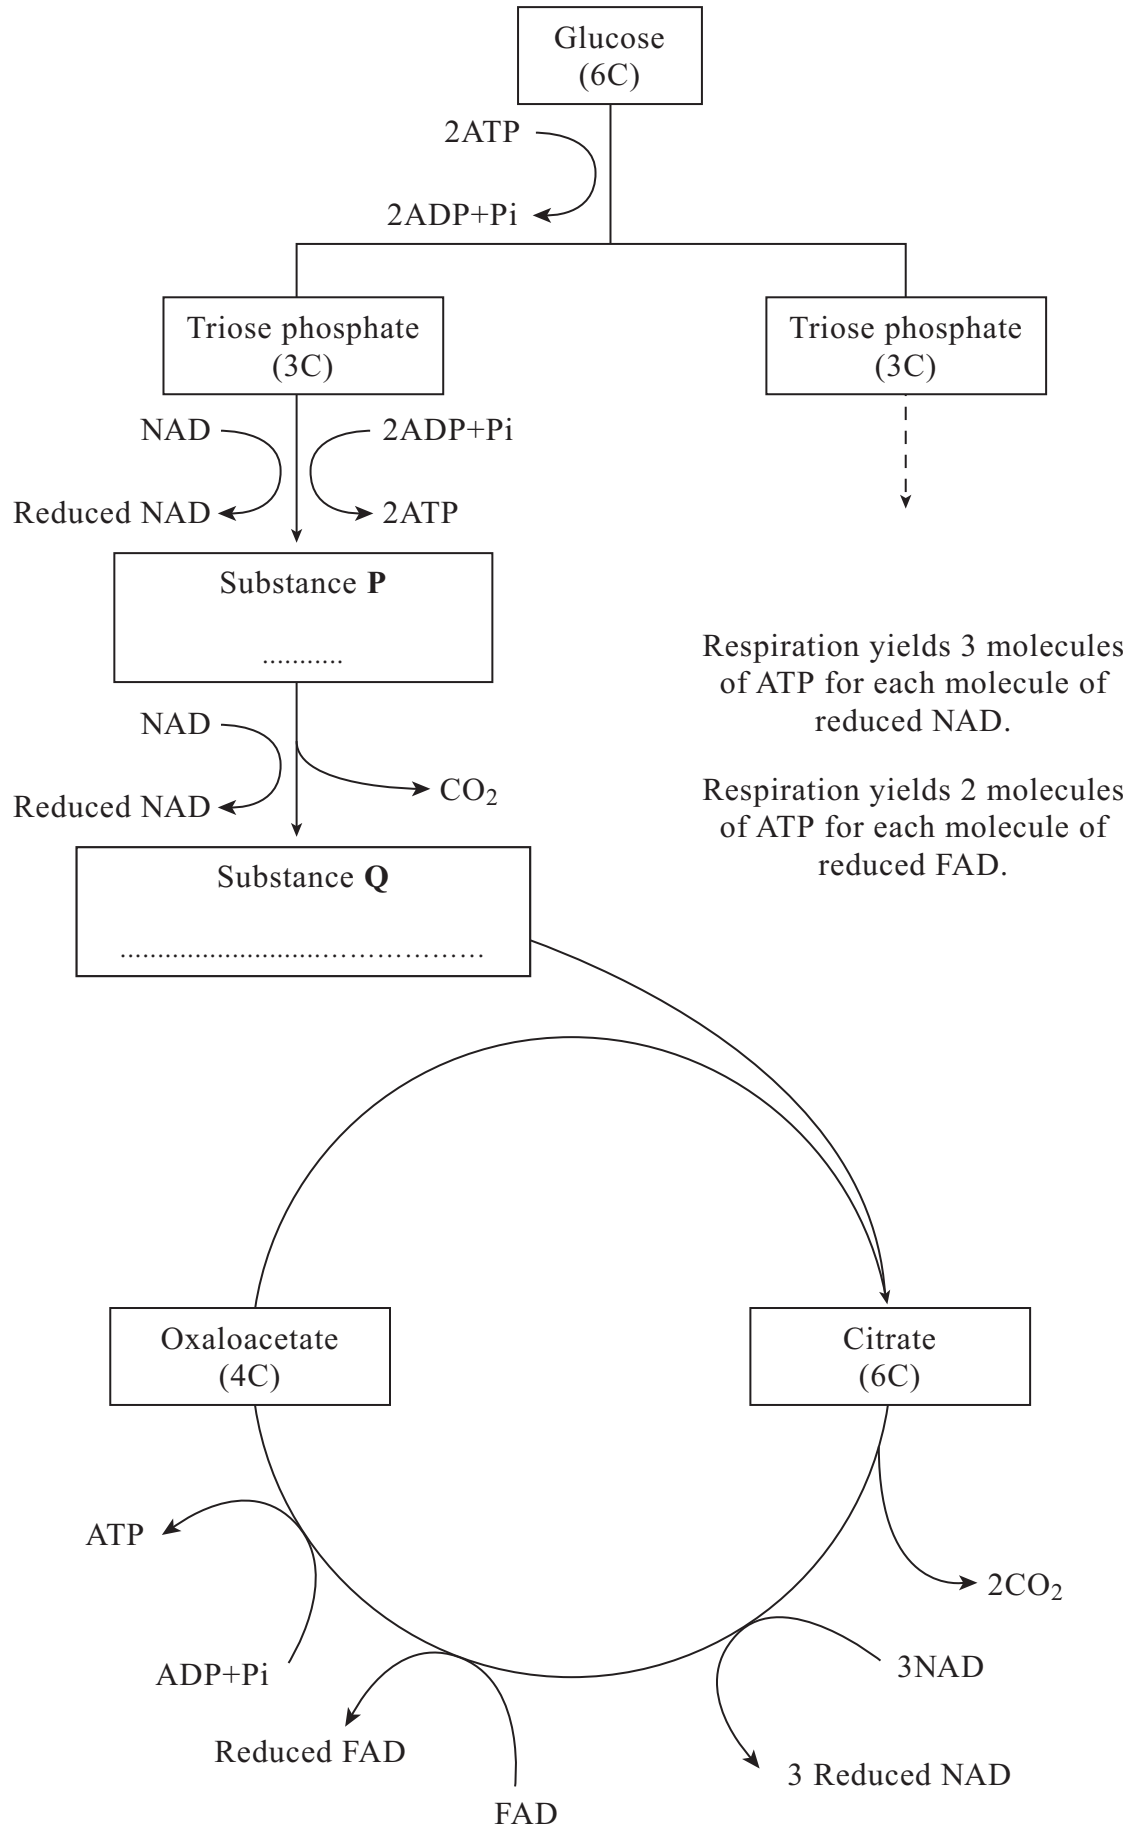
Glucose
(6C)

2ATP

2ADP+Pi

Triose phosphate
(3C)

Triose phosphate
(3C)

NAD

2ADP+Pi

Reduced NAD

2ATP

Substance **P**

...........

Respiration yields 3 molecules of ATP for each molecule of reduced NAD.

Respiration yields 2 molecules of ATP for each molecule of reduced FAD.

NAD

Reduced NAD

$CO_2$

Substance **Q**

.........................................

Oxaloacetate
(4C)

Citrate
(6C)

ATP

$2CO_2$

ADP+Pi

3NAD

Reduced FAD

3 Reduced NAD

FAD